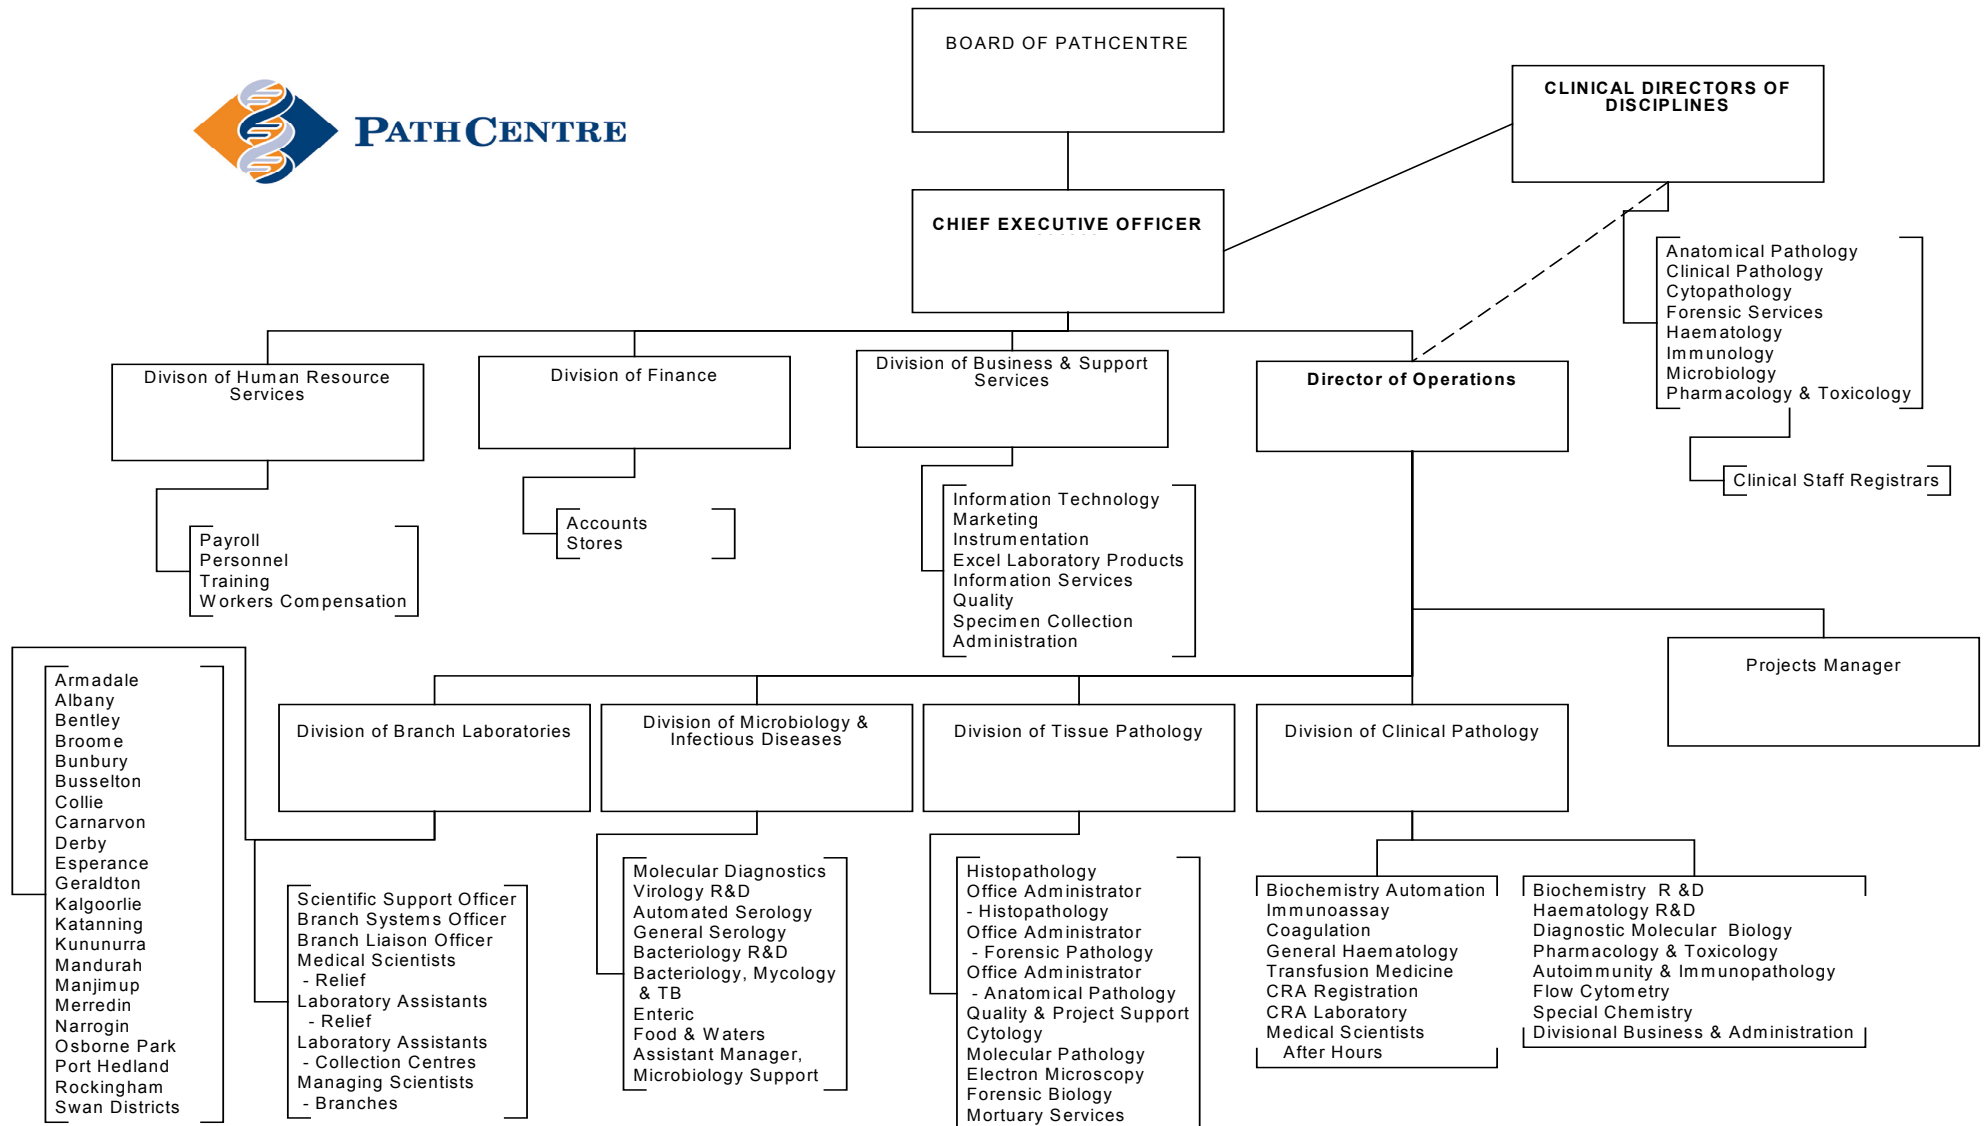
PATHCENTRE

BOARD OF PATHCENTRE

CLINICAL DIRECTORS OF DISCIPLINES

CHIEF EXECUTIVE OFFICER

Anatomical Pathology
Clinical Pathology
Cytopathology
Forensic Services
Haematology
Immunology
Microbiology
Pharmacology & Toxicology

Clinical Staff Registrars

Divison of Human Resource Services

Payroll
Personnel
Training
Workers Compensation

Division of Finance

Accounts
Stores

Division of Business & Support Services

Information Technology
Marketing
Instrumentation
Excel Laboratory Products
Information Services
Quality
Specimen Collection
Administration

Director of Operations

Projects Manager

Armadale
Albany
Bentley
Broome
Bunbury
Busselton
Collie
Carnarvon
Derby
Esperance
Geraldton
Kalgoorlie
Katanning
Kununurra
Mandurah
Manjimup
Merredin
Narrogin
Osborne Park
Port Hedland
Rockingham
Swan Districts

Division of Branch Laboratories

Scientific Support Officer
Branch Systems Officer
Branch Liaison Officer
Medical Scientists
- Relief
Laboratory Assistants
- Relief
Laboratory Assistants
- Collection Centres
Managing Scientists
- Branches

Division of Microbiology & Infectious Diseases

Molecular Diagnostics
Virology R&D
Automated Serology
General Serology
Bacteriology R&D
Bacteriology, Mycology & TB
Enteric
Food & Waters
Assistant Manager, Microbiology Support

Division of Tissue Pathology

Histopathology
Office Administrator
- Histopathology
Office Administrator
- Forensic Pathology
Office Administrator
- Anatomical Pathology
Quality & Project Support
Cytology
Molecular Pathology
Electron Microscopy
Forensic Biology
Mortuary Services

Division of Clinical Pathology

Biochemistry Automation
Immunoassay
Coagulation
General Haematology
Transfusion Medicine
CRA Registration
CRA Laboratory
Medical Scientists
After Hours

Biochemistry R &D
Haematology R&D
Diagnostic Molecular Biology
Pharmacology & Toxicology
Autoimmunity & Immunopathology
Flow Cytometry
Special Chemistry
Divisional Business & Administration